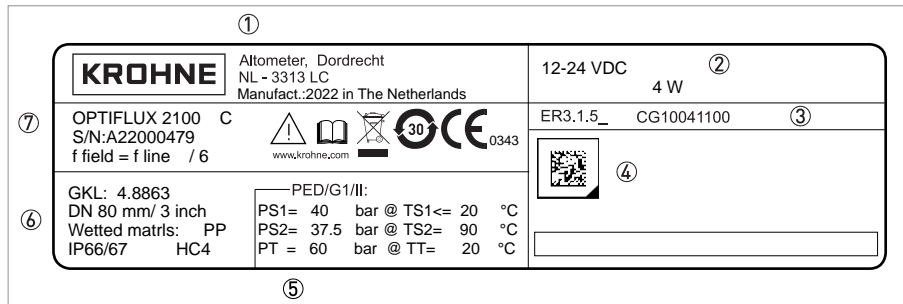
①

KROHNE

Altometer, Dordrecht
NL - 3313 LC
Manufact.:2022 in The Netherlands

12-24 VDC ②
4 W

⑦

OPTIFLUX 2100 C
S/N:A22000479
f field = f line / 6

www.krohne.com

30

CE 0343

ER3.1.5_ CG10041100 ③

④

⑥

GKL: 4.8863
DN 80 mm/ 3 inch
Wetted matrls: PP
IP66/67 HC4

PED/G1/II:

| PS1= | 40 | bar @ TS1<= | 20 | °C |
|---|---|---|---|---|
| PS2= | 37.5 | bar @ TS2= | 90 | °C |
| PT = | 60 | bar @ TT= | 20 | °C |

⑤